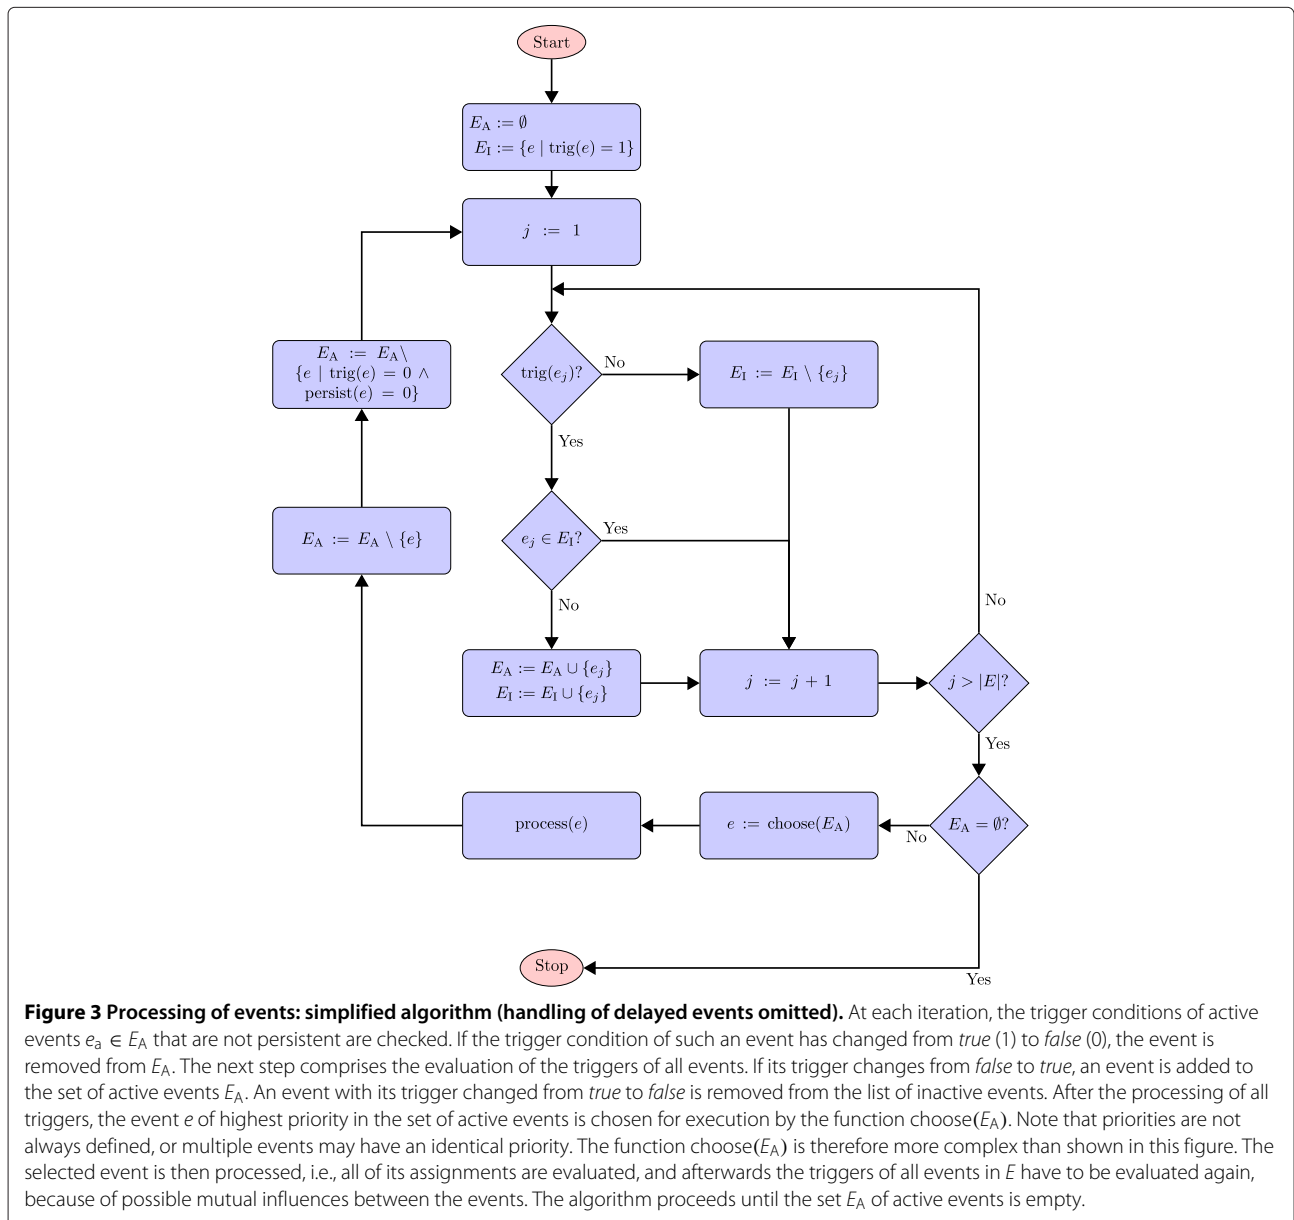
Start

$E_A := \emptyset$
$E_I := \{e \mid \text{trig}(e) = 1\}$

$j := 1$

$E_A := E_A \setminus \{e \mid \text{trig}(e) = 0 \land \text{persist}(e) = 0\}$

$\text{trig}(e_j)$?

No

$E_I := E_I \setminus \{e_j\}$

Yes

$E_A := E_A \setminus \{e\}$

$e_j \in E_I$?

Yes

No

No

$E_A := E_A \cup \{e_j\}$
$E_I := E_I \cup \{e_j\}$

$j := j + 1$

$j > |E|$?

Yes

process($e$)

$e := \text{choose}(E_A)$

No

$E_A = \emptyset$?

Stop

Yes

**Figure 3 Processing of events: simplified algorithm (handling of delayed events omitted).** At each iteration, the trigger conditions of active events $e_a \in E_A$ that are not persistent are checked. If the trigger condition of such an event has changed from *true* (1) to *false* (0), the event is removed from $E_A$. The next step comprises the evaluation of the triggers of all events. If its trigger changes from *false* to *true*, an event is added to the set of active events $E_A$. An event with its trigger changed from *true* to *false* is removed from the list of inactive events. After the processing of all triggers, the event $e$ of highest priority in the set of active events is chosen for execution by the function choose($E_A$). Note that priorities are not always defined, or multiple events may have an identical priority. The function choose($E_A$) is therefore more complex than shown in this figure. The selected event is then processed, i.e., all of its assignments are evaluated, and afterwards the triggers of all events in $E$ have to be evaluated again, because of possible mutual influences between the events. The algorithm proceeds until the set $E_A$ of active events is empty.